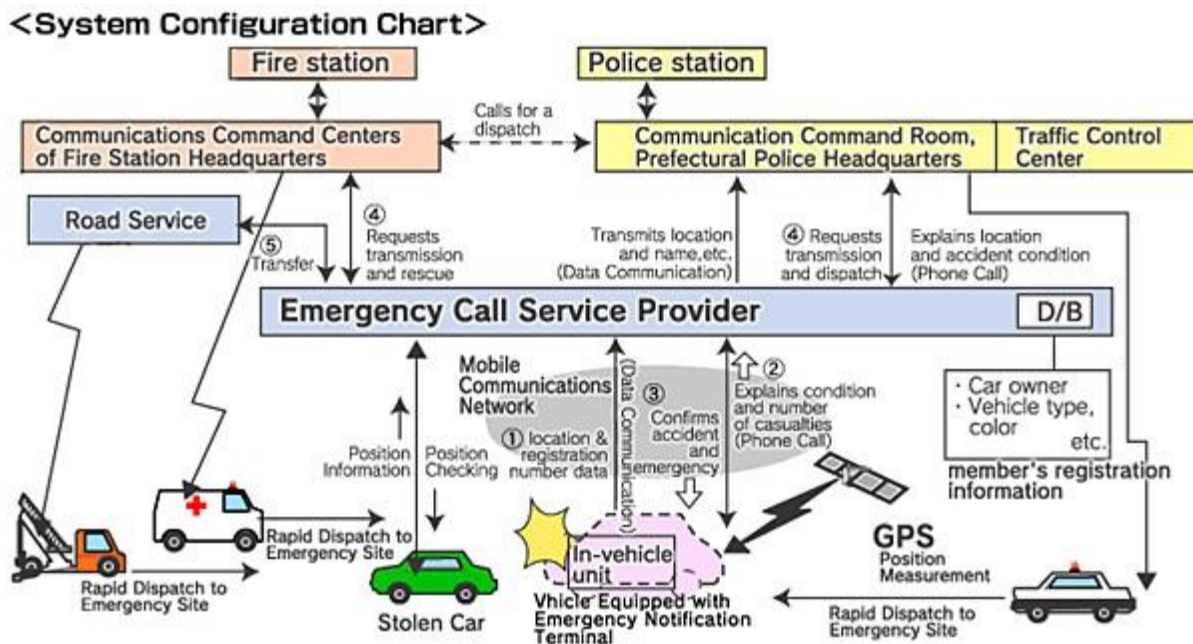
<System Configuration Chart>

Fire station

Police station

Calls for a dispatch

Communications Command Centers of Fire Station Headquarters

Communication Command Room, Prefectural Police Headquarters

Traffic Control Center

Road Service

⑤ Transfer

④ Requests transmission and rescue

Transmits location and name,etc. (Data Communication)

④ Requests transmission and dispatch

Explains location and accident condition (Phone Call)

Emergency Call Service Provider

D/B

Mobile Communications Network

(Data Communication)

③ Confirms accident and emergency

② Explains condition and number of casualties (Phone Call)

① location & registration number data

・Car owner
・Vehicle type, color
etc.

member's registration information

Position Information

Position Checking

Rapid Dispatch to Emergency Site

In-vehicle unit

GPS
Position Measurement

Rapid Dispatch to Emergency Site

Stolen Car

Vhicle Equipped with Emergency Notification Terminal

Rapid Dispatch to Emergency Site